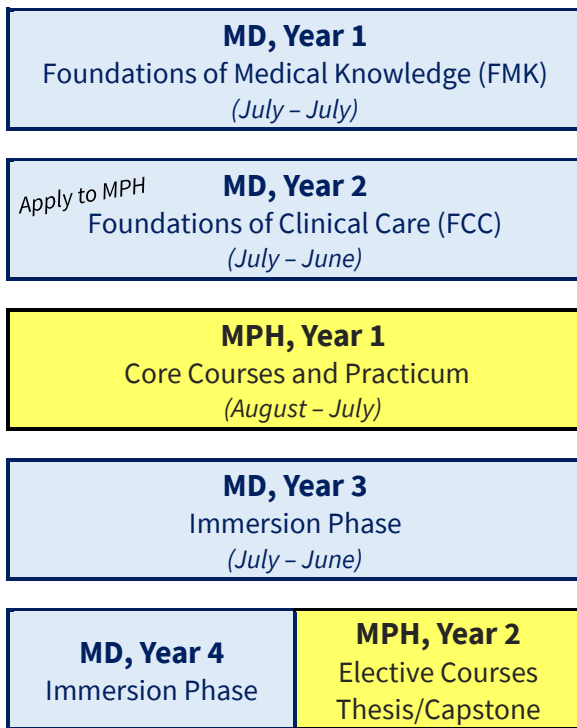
MD, Year 1
Foundations of Medical Knowledge (FMK)
(July – July)

Apply to MPH

MD, Year 2
Foundations of Clinical Care (FCC)
(July – June)

MPH, Year 1
Core Courses and Practicum
(August – July)

MD, Year 3
Immersion Phase
(July – June)

MD, Year 4
Immersion Phase

MPH, Year 2
Elective Courses
Thesis/Capstone